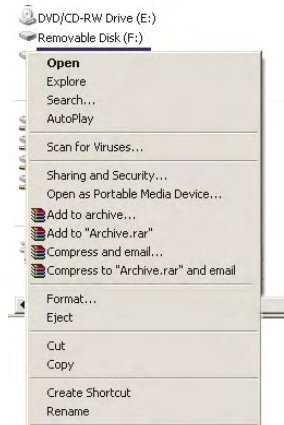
DVD/CD-RW Drive (E:)
Removable Disk (F:)

Open
Explore
Search...
AutoPlay

Scan for Viruses...

Sharing and Security...
Open as Portable Media Device...
Add to archive...
Add to "Archive.rar"
Compress and email...
Compress to "Archive.rar" and email

Format...
Eject

Cut
Copy

Create Shortcut
Rename